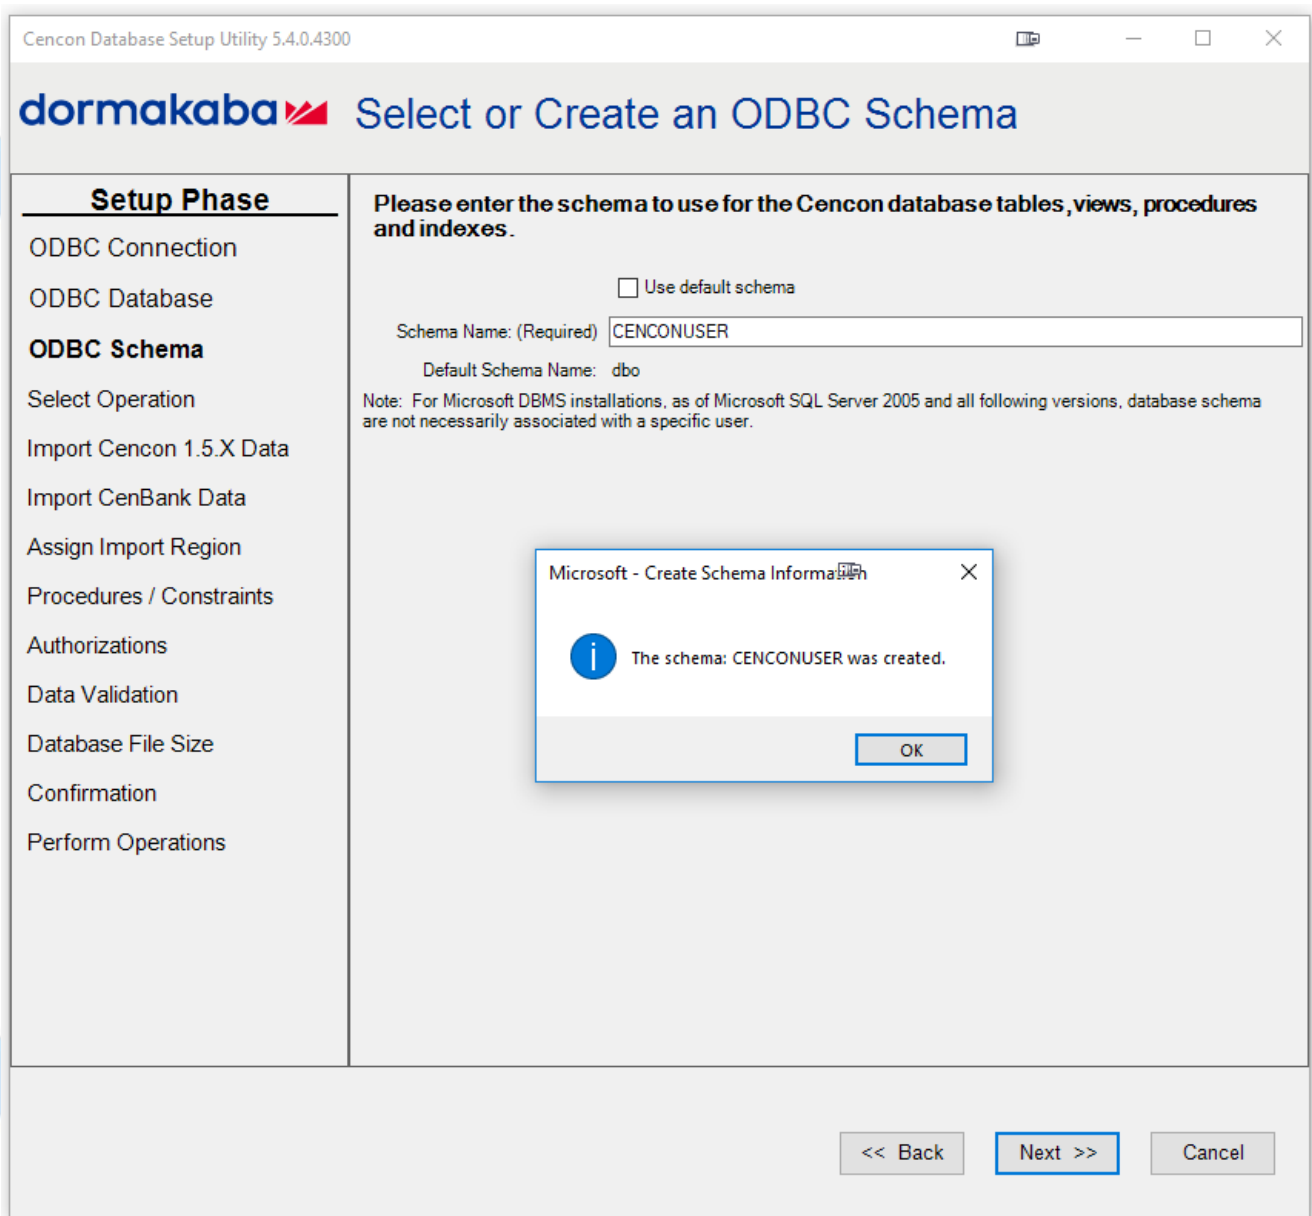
Cencon Database Setup Utility 5.4.0.4300

dormakaba Select or Create an ODBC Schema

Setup Phase
ODBC Connection
ODBC Database
ODBC Schema
Select Operation
Import Cencon 1.5.X Data
Import CenBank Data
Assign Import Region
Procedures / Constraints
Authorizations
Data Validation
Database File Size
Confirmation
Perform Operations

Please enter the schema to use for the Cencon database tables, views, procedures and indexes.

Use default schema

Schema Name: (Required) CENCONUSER

Default Schema Name: dbo

Note: For Microsoft DBMS installations, as of Microsoft SQL Server 2005 and all following versions, database schema are not necessarily associated with a specific user.

Microsoft - Create Schema Informa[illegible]n

The schema: CENCONUSER was created.

OK

<< Back Next >> Cancel